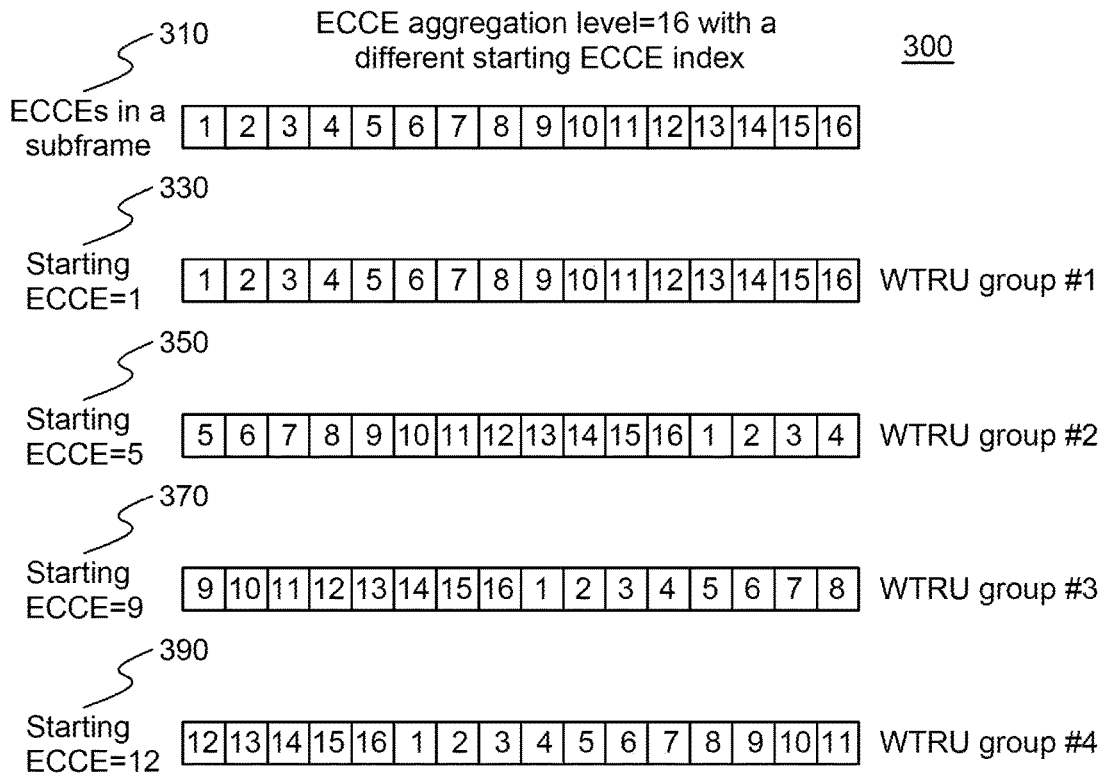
ECCE aggregation level=16 with a different starting ECCE index

300

310

ECCEs in a subframe

| 1 | 2 | 3 | 4 | 5 | 6 | 7 | 8 | 9 | 10 | 11 | 12 | 13 | 14 | 15 | 16 |
|---|---|---|---|---|---|---|---|---|---|---|---|---|---|---|---|

330

Starting ECCE=1

| 1 | 2 | 3 | 4 | 5 | 6 | 7 | 8 | 9 | 10 | 11 | 12 | 13 | 14 | 15 | 16 |
|---|---|---|---|---|---|---|---|---|---|---|---|---|---|---|---|

WTRU group #1

350

Starting ECCE=5

| 5 | 6 | 7 | 8 | 9 | 10 | 11 | 12 | 13 | 14 | 15 | 16 | 1 | 2 | 3 | 4 |
|---|---|---|---|---|---|---|---|---|---|---|---|---|---|---|---|

WTRU group #2

370

Starting ECCE=9

| 9 | 10 | 11 | 12 | 13 | 14 | 15 | 16 | 1 | 2 | 3 | 4 | 5 | 6 | 7 | 8 |
|---|---|---|---|---|---|---|---|---|---|---|---|---|---|---|---|

WTRU group #3

390

Starting ECCE=12

| 12 | 13 | 14 | 15 | 16 | 1 | 2 | 3 | 4 | 5 | 6 | 7 | 8 | 9 | 10 | 11 |
|---|---|---|---|---|---|---|---|---|---|---|---|---|---|---|---|

WTRU group #4